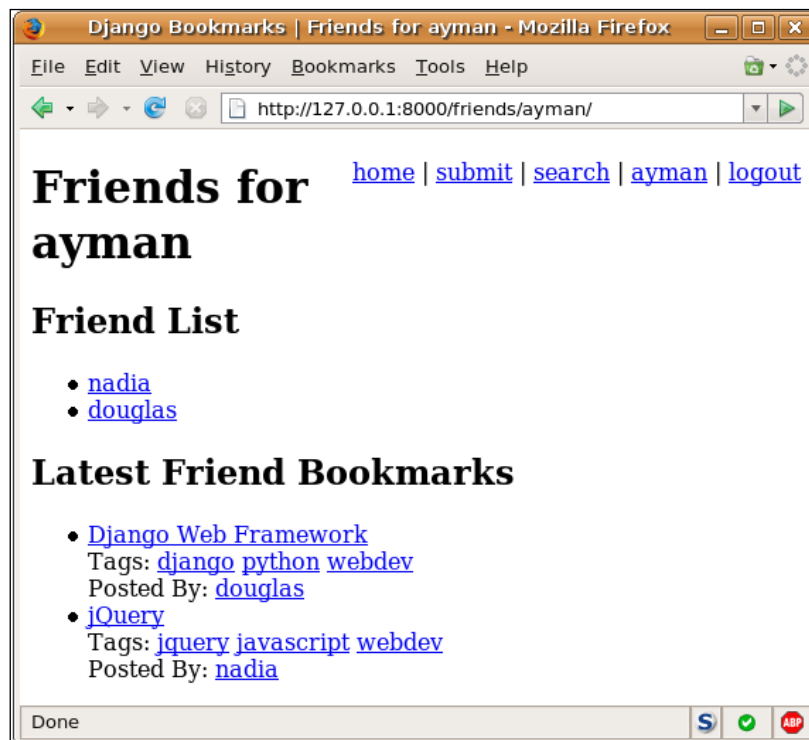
Django Bookmarks | Friends for ayman - Mozilla Firefox

File Edit View History Bookmarks Tools Help

http://127.0.0.1:8000/friends/ayman/

Friends for ayman

home | submit | search | ayman | logout

Friend List

- nadia
- douglas

Latest Friend Bookmarks

- Django Web Framework
Tags: django python webdev
Posted By: douglas
- jQuery
Tags: jquery javascript webdev
Posted By: nadia

Done

ABP